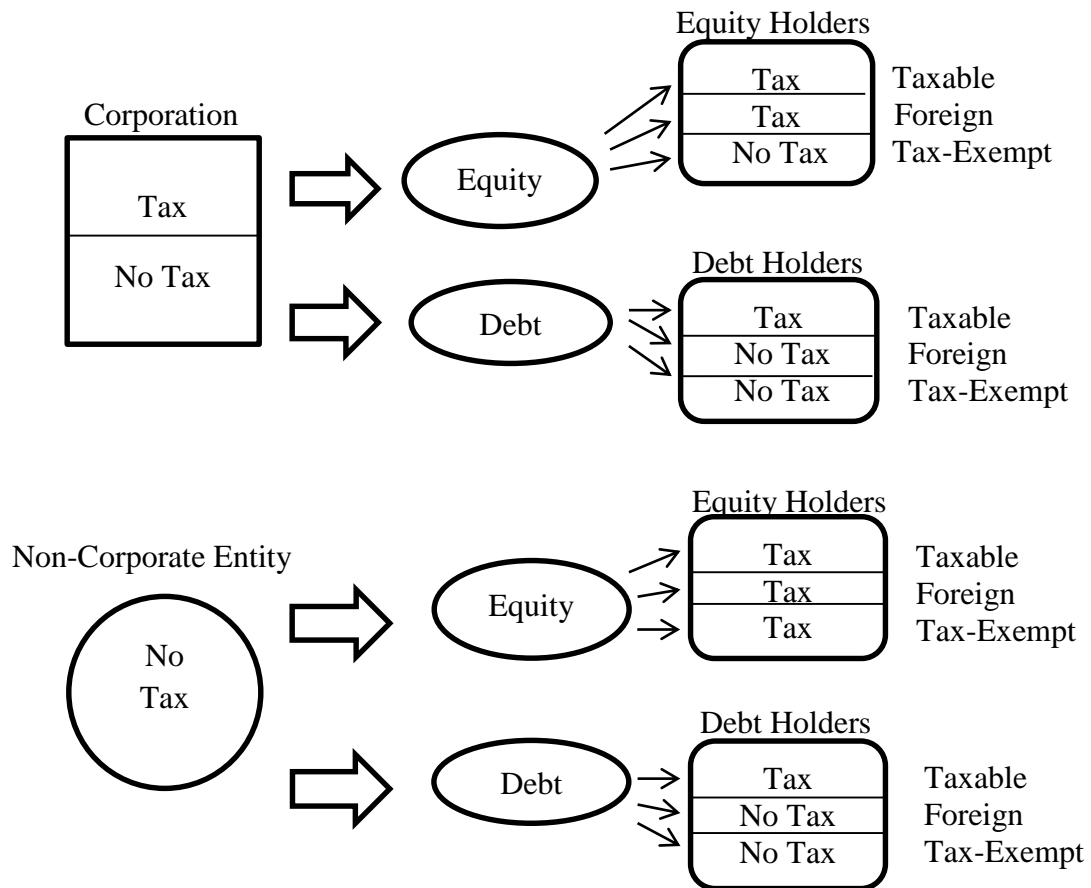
Corporation

Tax

No Tax

Equity

Equity Holders

Tax
Tax
No Tax

Taxable
Foreign
Tax-Exempt

Debt

Debt Holders

Tax
No Tax
No Tax

Taxable
Foreign
Tax-Exempt

Non-Corporate Entity

No Tax

Equity

Equity Holders

Tax
Tax
Tax

Taxable
Foreign
Tax-Exempt

Debt

Debt Holders

Tax
No Tax
No Tax

Taxable
Foreign
Tax-Exempt